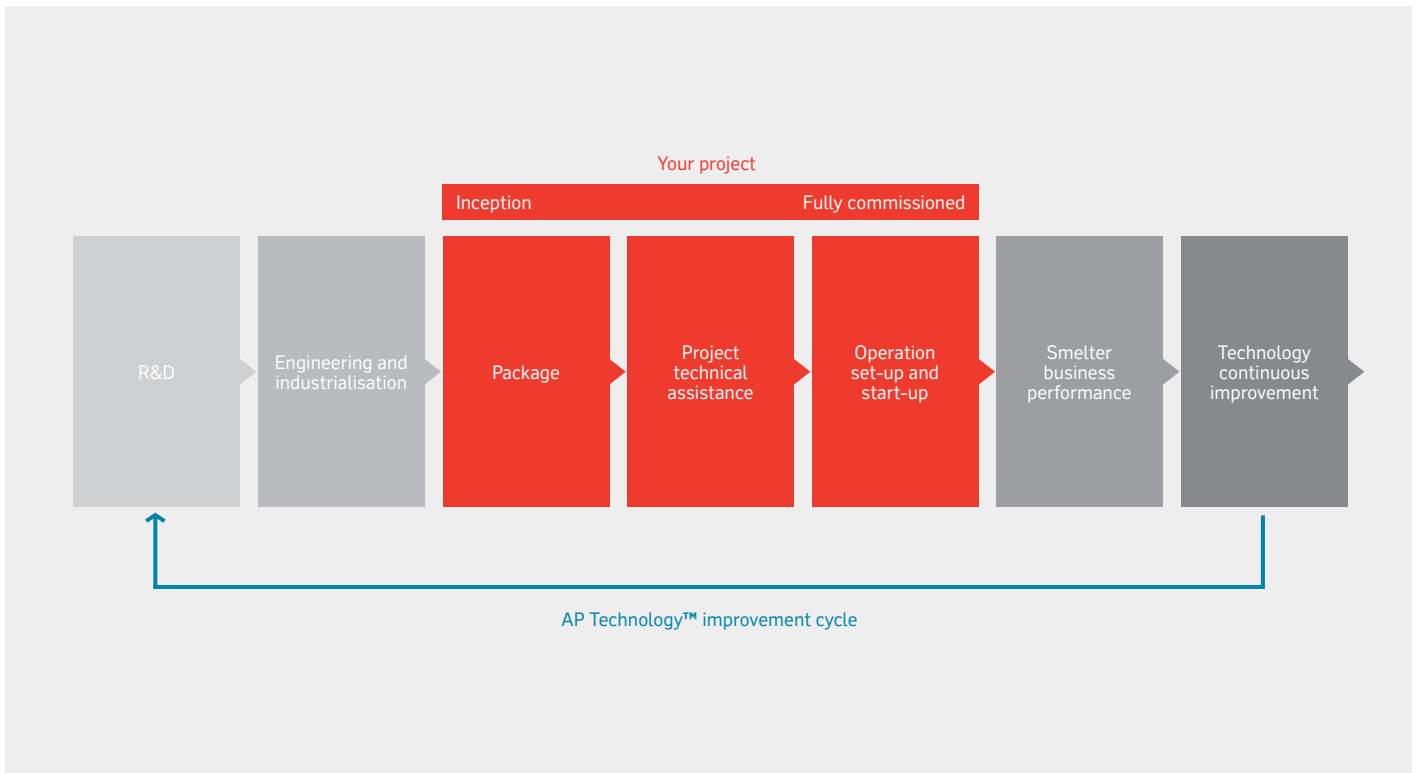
Your project

Inception

Fully commissioned

R&D

Engineering and industrialisation

Package

Project technical assistance

Operation set-up and start-up

Smelter business performance

Technology continuous improvement

AP Technology™ improvement cycle